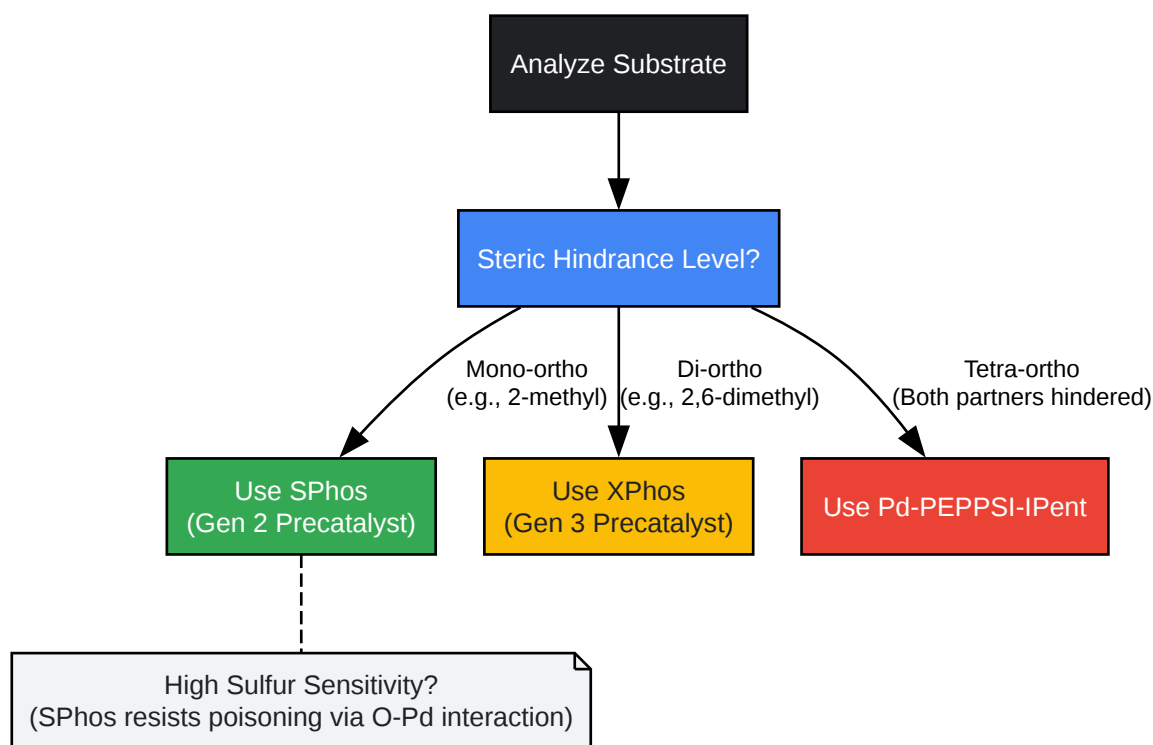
Analyze Substrate

Steric Hindrance Level?

Mono-ortho
(e.g., 2-methyl)

Di-ortho
(e.g., 2,6-dimethyl)

Tetra-ortho
(Both partners hindered)

Use SPhos
(Gen 2 Precatalyst)

Use XPhos
(Gen 3 Precatalyst)

Use Pd-PEPPSI-IPent

High Sulfur Sensitivity?
(SPhos resists poisoning via O-Pd interaction)